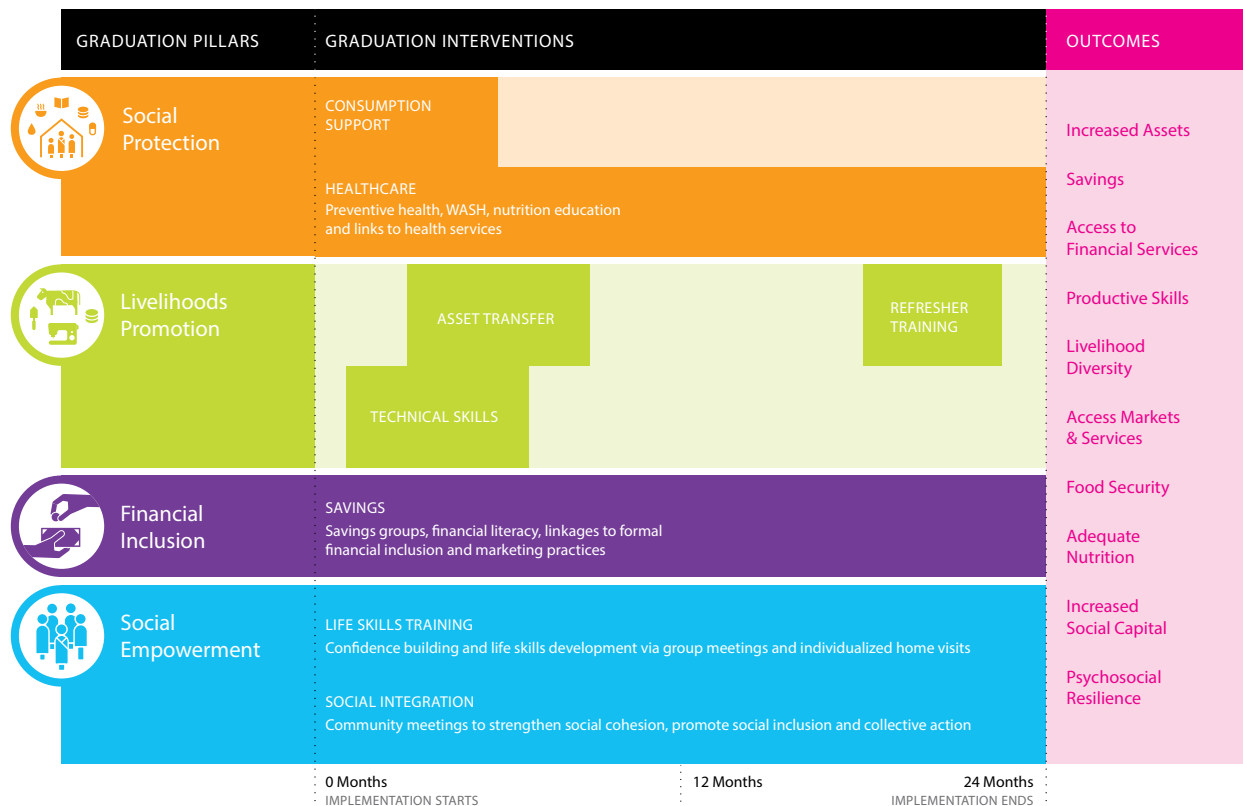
GRADUATION PILLARS

GRADUATION INTERVENTIONS

OUTCOMES

Social Protection

CONSUMPTION SUPPORT

HEALTHCARE
Preventive health, WASH, nutrition education and links to health services

Livelihoods Promotion

ASSET TRANSFER

REFRESHER TRAINING

TECHNICAL SKILLS

Financial Inclusion

SAVINGS
Savings groups, financial literacy, linkages to formal financial inclusion and marketing practices

Social Empowerment

LIFE SKILLS TRAINING
Confidence building and life skills development via group meetings and individualized home visits

SOCIAL INTEGRATION
Community meetings to strengthen social cohesion, promote social inclusion and collective action

Increased Assets

Savings

Access to Financial Services

Productive Skills

Livelihood Diversity

Access Markets & Services

Food Security

Adequate Nutrition

Increased Social Capital

Psychosocial Resilience

0 Months
IMPLEMENTATION STARTS

12 Months

24 Months
IMPLEMENTATION ENDS